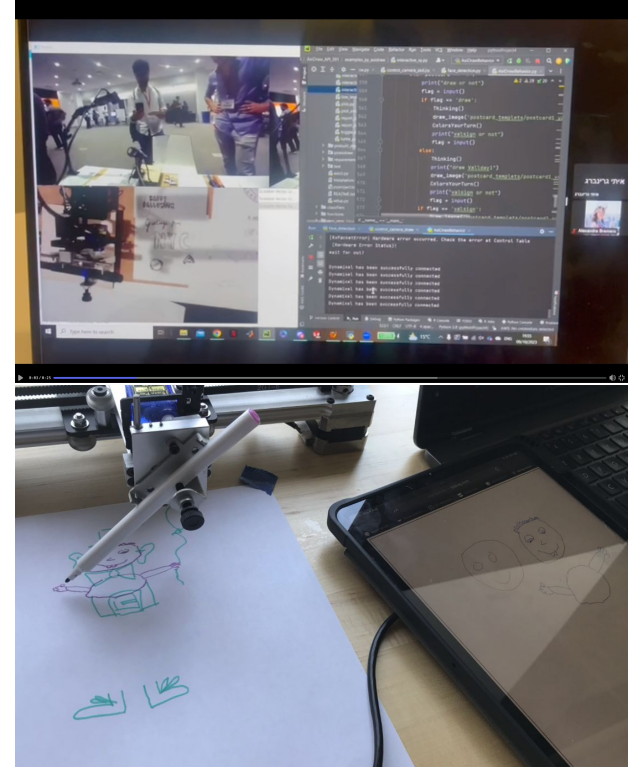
print("draw or not")
flag = input()
if flag == 'draw':
Thinking()
draw_image('postcard_template/postcard_
CatureYourTurn()
print("yelling or not")
flag = input()
else:
Thinking()
print("draw balloon")
draw_image('postcard_template/postcard_
CatureYourTurn()
print("yelling or not")
flag = input()
if flag == 'yelling':

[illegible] Hardware error occurred. Check the error at Control Table
(Hardware Error Status)!
wait for exit!

Dynamixel has been successfully connected
Dynamixel has been successfully connected
Dynamixel has been successfully connected
Dynamixel has been successfully connected
Dynamixel has been successfully connected
Dynamixel has been successfully connected
Dynamixel has been successfully connected

Type here to search

BUFF
BALLOONS

איתי גרינברג

0:41 / 2:21